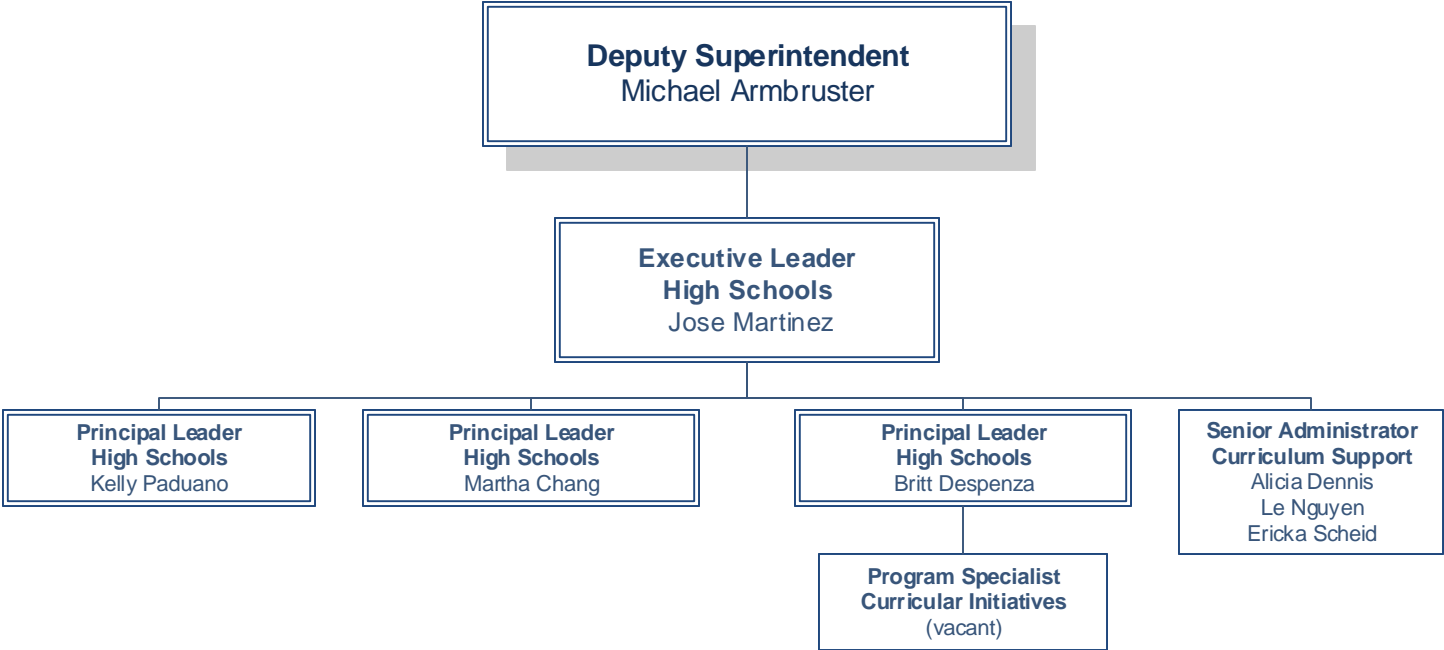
Deputy Superintendent
Michael Armbruster

Executive Leader
High Schools
Jose Martinez

Principal Leader
High Schools
Kelly Paduano

Principal Leader
High Schools
Martha Chang

Principal Leader
High Schools
Britt Despenza

Senior Administrator
Curriculum Support
Alicia Dennis
Le Nguyen
Ericka Scheid

Program Specialist
Curricular Initiatives
(vacant)